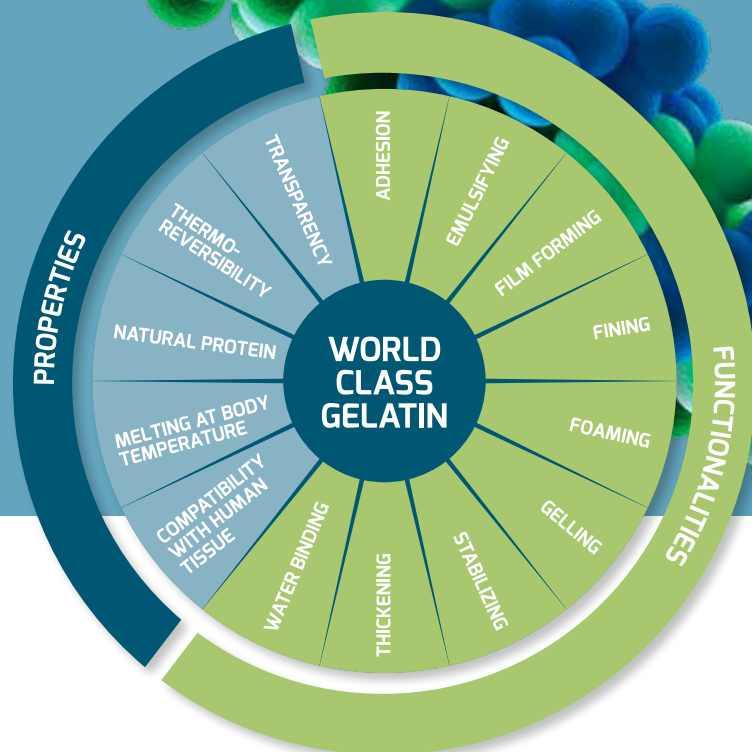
PROPERTIES

FUNCTIONALITIES

WORLD CLASS GELATIN

TRANSPARENCY

THERMO-REVERSIBILITY

NATURAL PROTEIN

MELTING AT BODY TEMPERATURE

COMPATIBILITY WITH HUMAN TISSUE

ADHESION

EMULSIFYING

FILM FORMING

FINING

FOAMING

GELLING

STABILIZING

THICKENING

WATER BINDING